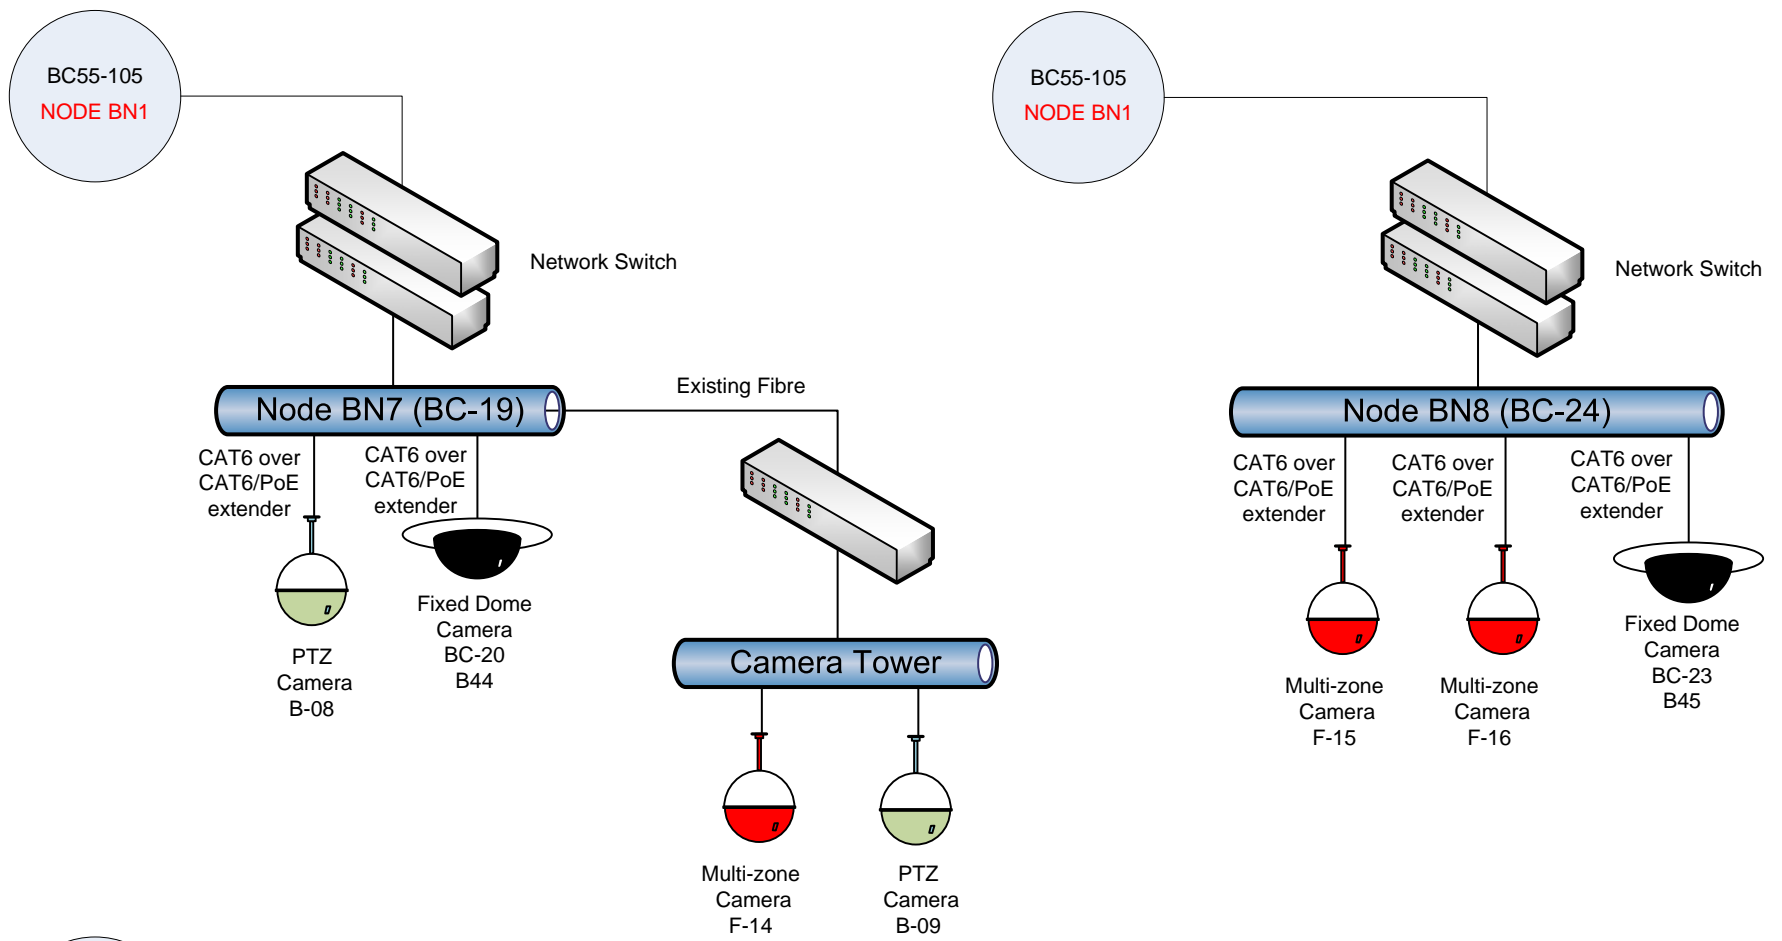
BC55-105
NODE BN1

Network Switch

Node BN7 (BC-19)

Existing Fibre

CAT6 over CAT6/PoE extender

CAT6 over CAT6/PoE extender

PTZ Camera B-08

Fixed Dome Camera BC-20 B44

Camera Tower

Multi-zone Camera F-14

PTZ Camera B-09

BC55-105
NODE BN1

Network Switch

Node BN8 (BC-24)

CAT6 over CAT6/PoE extender

CAT6 over CAT6/PoE extender

CAT6 over CAT6/PoE extender

Multi-zone Camera F-15

Multi-zone Camera F-16

Fixed Dome Camera BC-23 B45